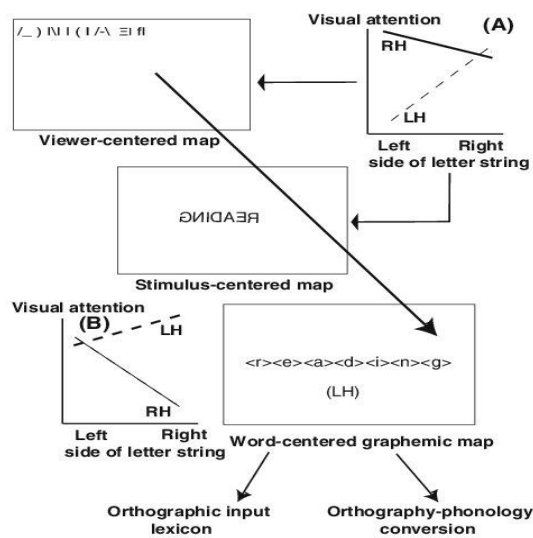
/_) N I ( I /\ Ǝ fl

Visual attention

(A)

RH

LH

Left

Right

side of letter string

Viewer-centered map

ƎᴚA DING

Stimulus-centered map

Visual attention

(B)

LH

RH

Left

Right

side of letter string

<r><e><a><d><i><n><g>

(LH)

Word-centered graphemic map

Orthographic input lexicon

Orthography-phonology conversion